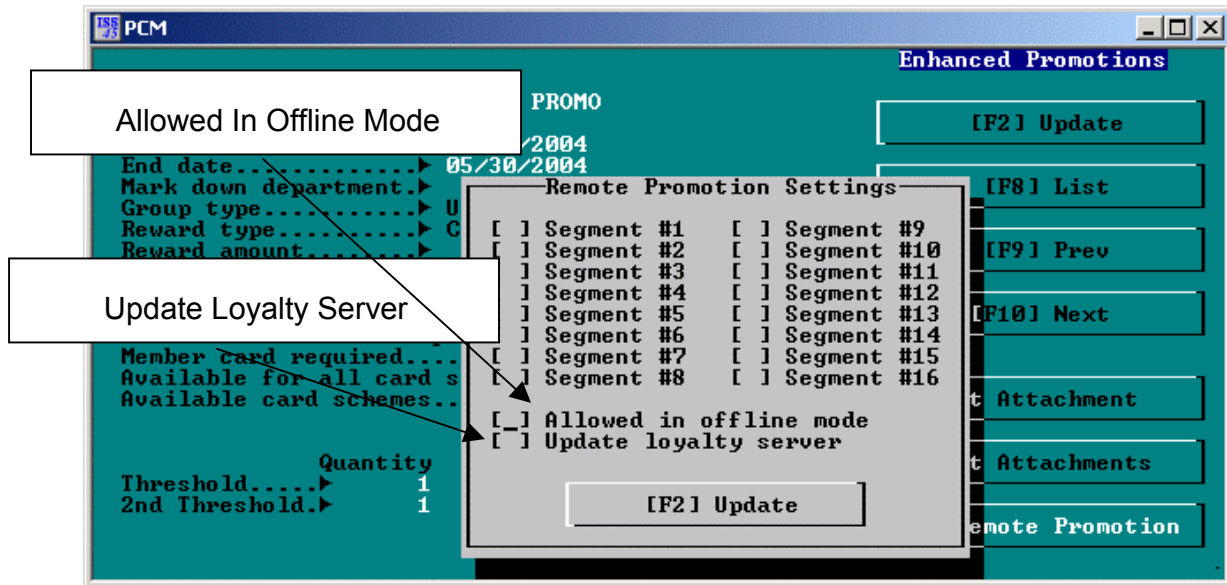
PCM

Enhanced Promotions

Allowed In Offline Mode

PROMO

/2004

End date............ 05/30/2004
Mark down department.
Group type........... U
Reward type.......... C
Reward amount........

Update Loyalty Server

Member card required....
Available for all card s
Available card schemes..

Quantity
Threshold..... 1
2nd Threshold. 1

Remote Promotion Settings

[ ] Segment #1 [ ] Segment #9
[ ] Segment #2 [ ] Segment #10
[ ] Segment #3 [ ] Segment #11
[ ] Segment #4 [ ] Segment #12
[ ] Segment #5 [ ] Segment #13
[ ] Segment #6 [ ] Segment #14
[ ] Segment #7 [ ] Segment #15
[ ] Segment #8 [ ] Segment #16

[_] Allowed in offline mode
[ ] Update loyalty server

[F2] Update

[F2] Update
[F8] List
[F9] Prev
[F10] Next
t Attachment
t Attachments
emote Promotion